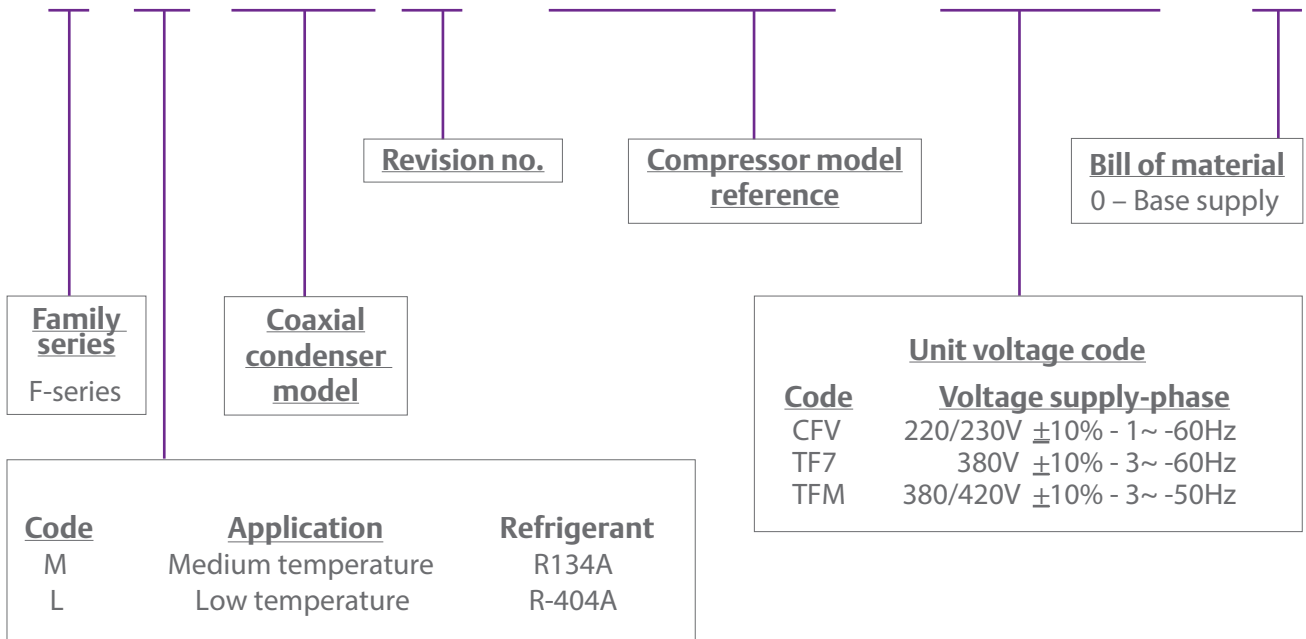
Revision no.

Compressor model reference

Bill of material
0 – Base supply

Family series
F-series

Coaxial condenser model

Unit voltage code

| Code | Voltage supply-phase |
|---|---|
| CFV | 220/230V $\pm$10% - 1~ -60Hz |
| TF7 | 380V $\pm$10% - 3~ -60Hz |
| TFM | 380/420V $\pm$10% - 3~ -50Hz |

| Code | Application | Refrigerant |
|---|---|---|
| M | Medium temperature | R134A |
| L | Low temperature | R-404A |